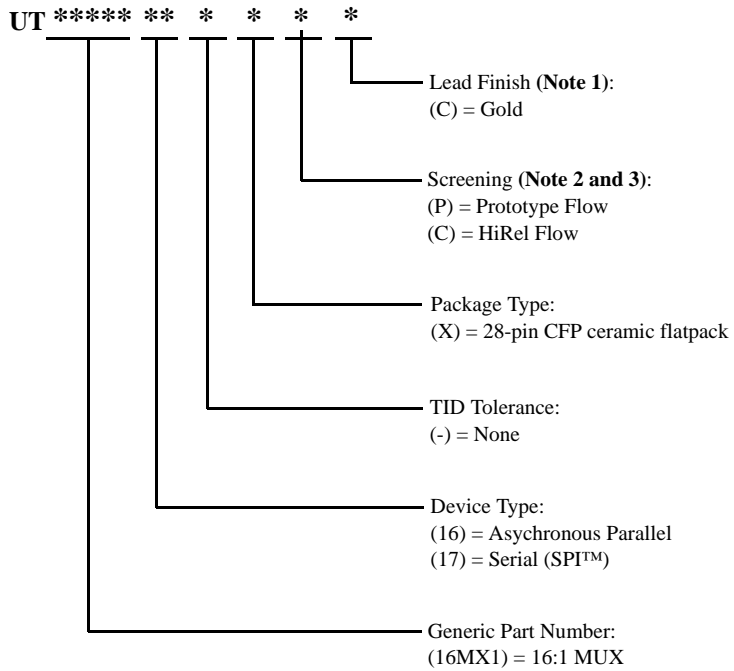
UT ***** ** * * * *

Lead Finish (**Note 1**):
(C) = Gold

Screening (**Note 2 and 3**):
(P) = Prototype Flow
(C) = HiRel Flow

Package Type:
(X) = 28-pin CFP ceramic flatpack

TID Tolerance:
(-) = None

Device Type:
(16) = Asychronous Parallel
(17) = Serial (SPI™)

Generic Part Number:
(16MX1) = 16:1 MUX